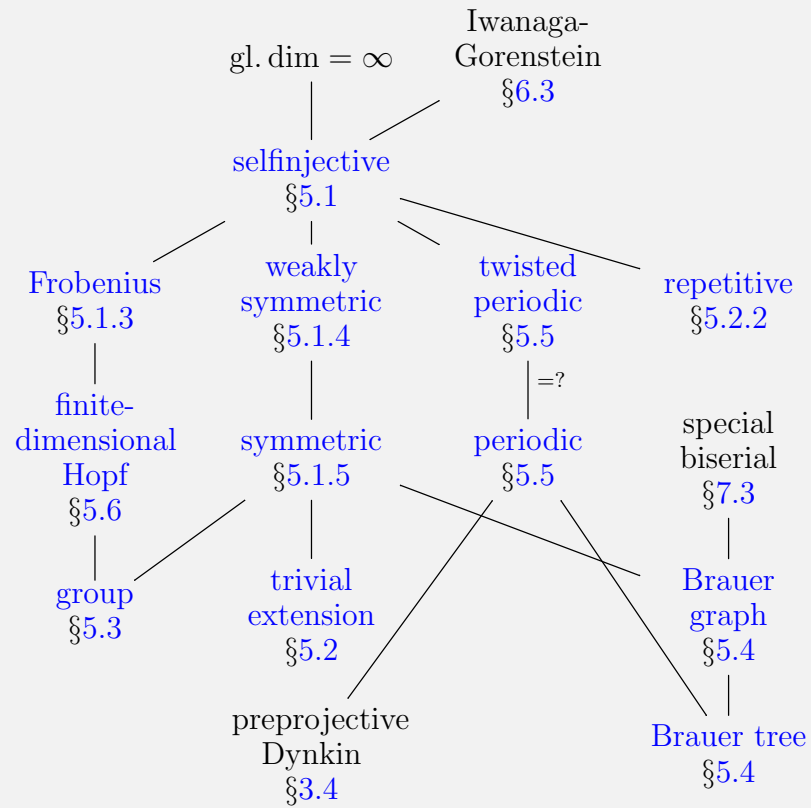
$\mathrm{gl.\,dim} = \infty$

Iwanaga-Gorenstein §6.3

selfinjective §5.1

Frobenius §5.1.3

weakly symmetric §5.1.4

twisted periodic §5.5

repetitive §5.2.2

=?

finite-dimensional Hopf §5.6

symmetric §5.1.5

periodic §5.5

special biserial §7.3

group §5.3

trivial extension §5.2

Brauer graph §5.4

preprojective Dynkin §3.4

Brauer tree §5.4